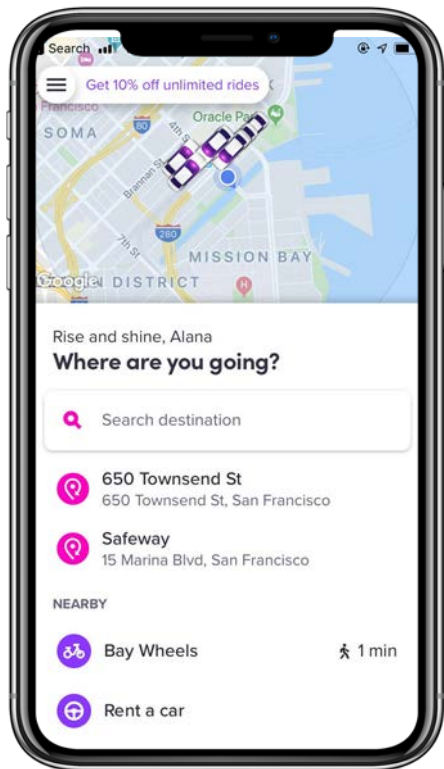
Search

Get 10% off unlimited rides

Francisco

SOMA

80

4th St

Oracle Park

Brannan St

7th St

280

MISSION BAY

Google

DISTRICT

Rise and shine, Alana

Where are you going?

Search destination

650 Townsend St
650 Townsend St, San Francisco

Safeway
15 Marina Blvd, San Francisco

NEARBY

Bay Wheels

1 min

Rent a car